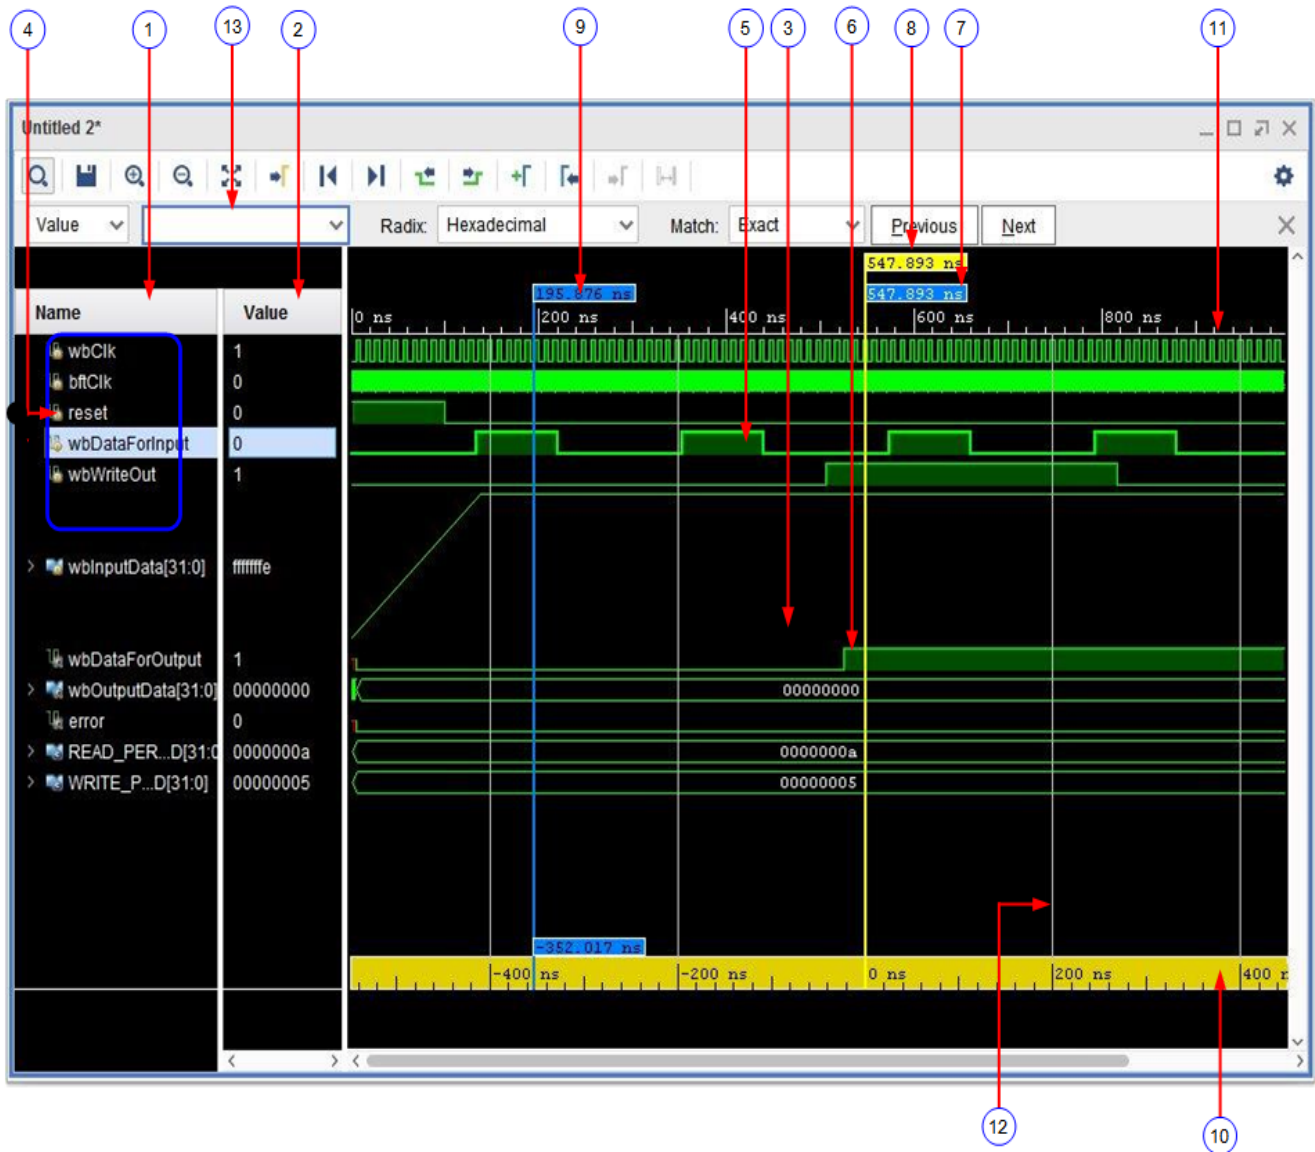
4 1 13 2 9 5 3 6 8 7 11

Untitled 2*

Value Radix: Hexadecimal Match: Exact Previous Next

547.893 ns
195.876 ns
547.893 ns

Name Value

0 ns 200 ns 400 ns 600 ns 800 ns

wbClk 1
bftClk 0
reset 0
wbDataForInput 0
wbWriteOut 1
wbInputData[31:0] fffffffe
wbDataForOutput 1
wbOutputData[31:0] 00000000 00000000
error 0
READ_PER...D[31:0] 0000000a 0000000a
WRITE_P...D[31:0] 00000005 00000005

-352.017 ns

-400 ns -200 ns 0 ns 200 ns 400 n

12 10